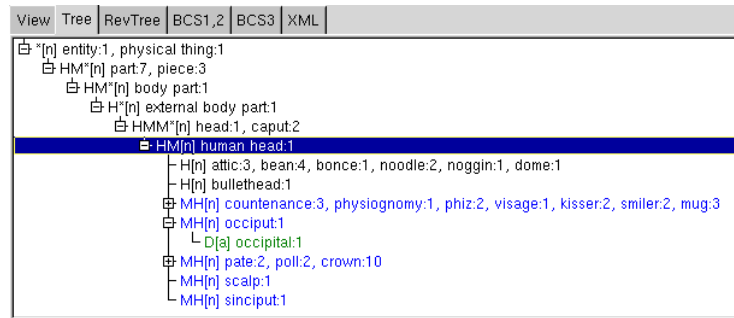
View Tree RevTree BCS1,2 BCS3 XML

*[n] entity:1, physical thing:1
HM*[n] part:7, piece:3
HM*[n] body part:1
H*[n] external body part:1
HMM*[n] head:1, caput:2
HM[n] human head:1
H[n] attic:3, bean:4, bonce:1, noodle:2, noggin:1, dome:1
H[n] bullethead:1
MH[n] countenance:3, physiognomy:1, phiz:2, visage:1, kisser:2, smiler:2, mug:3
MH[n] occiput:1
D[a] occipital:1
MH[n] pate:2, poll:2, crown:10
MH[n] scalp:1
MH[n] sinciput:1